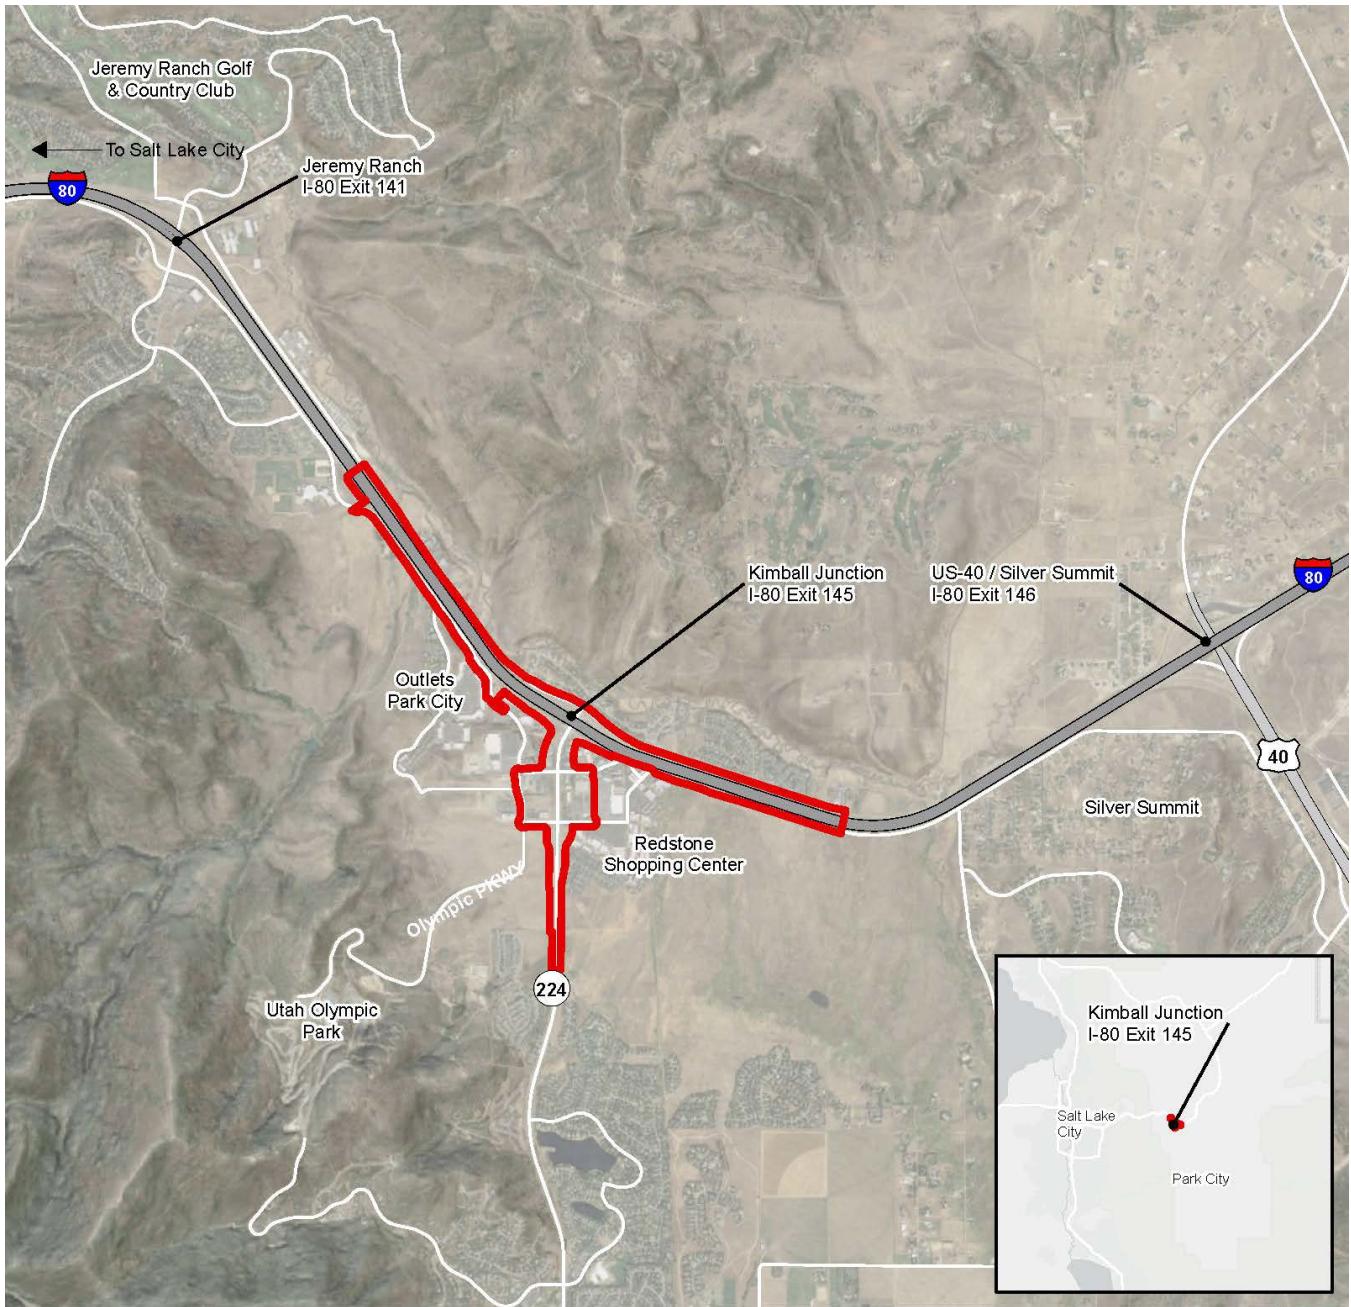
Jeremy Ranch Golf & Country Club

To Salt Lake City

80

Jeremy Ranch I-80 Exit 141

Kimball Junction I-80 Exit 145

US-40 / Silver Summit I-80 Exit 146

80

Outlets Park City

40

Silver Summit

Redstone Shopping Center

Olympic PKWY

224

Utah Olympic Park

Kimball Junction I-80 Exit 145

Salt Lake City

Park City